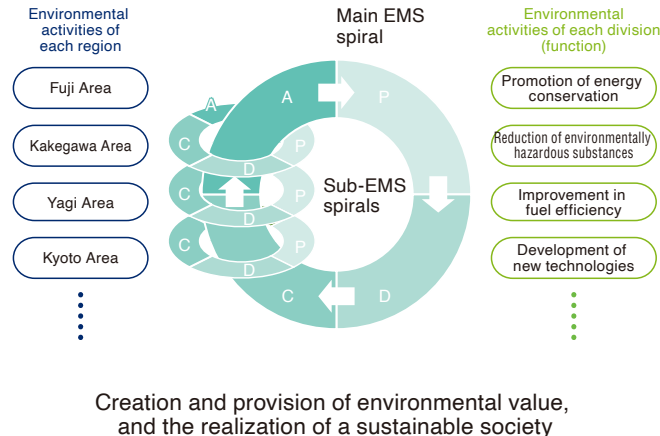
Environmental activities of each region

Main EMS spiral

Environmental activities of each division (function)

Fuji Area

Kakegawa Area

Yagi Area

Kyoto Area

Promotion of energy conservation

Reduction of environmentally hazardous substances

Improvement in fuel efficiency

Development of new technologies

A
A
P
C
P
D
C
P
D
C
P
D
C
D

Sub-EMS spirals

Creation and provision of environmental value, and the realization of a sustainable society